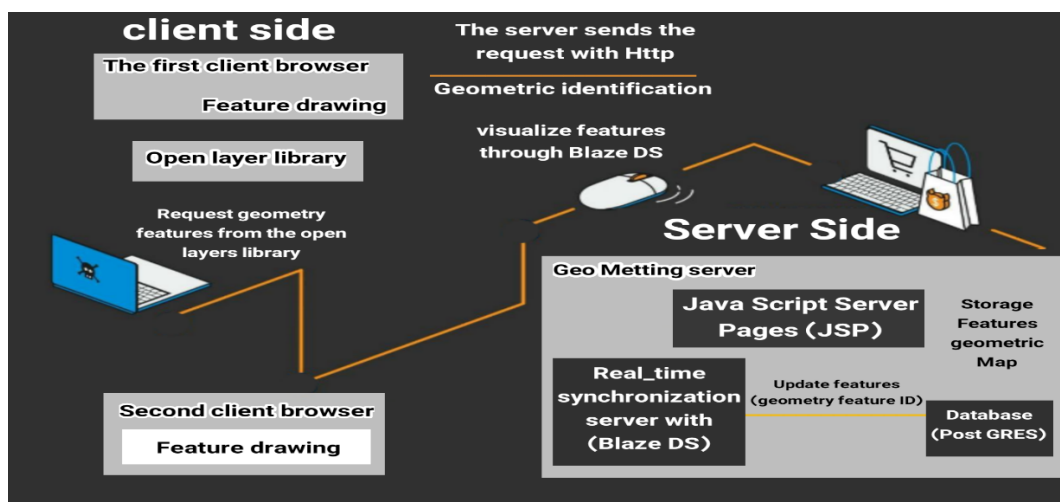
client side

The first client browser

Feature drawing

Open layer library

Request geometry features from the open layers library

The server sends the request with Http

Geometric identification

visualize features through Blaze DS

Server Side

Geo Metting server

Java Script Server Pages (JSP)

Storage Features geometric Map

Real_time synchronization server with (Blaze DS)

Update features (geometry feature ID)

Database (Post GRES)

Second client browser

Feature drawing